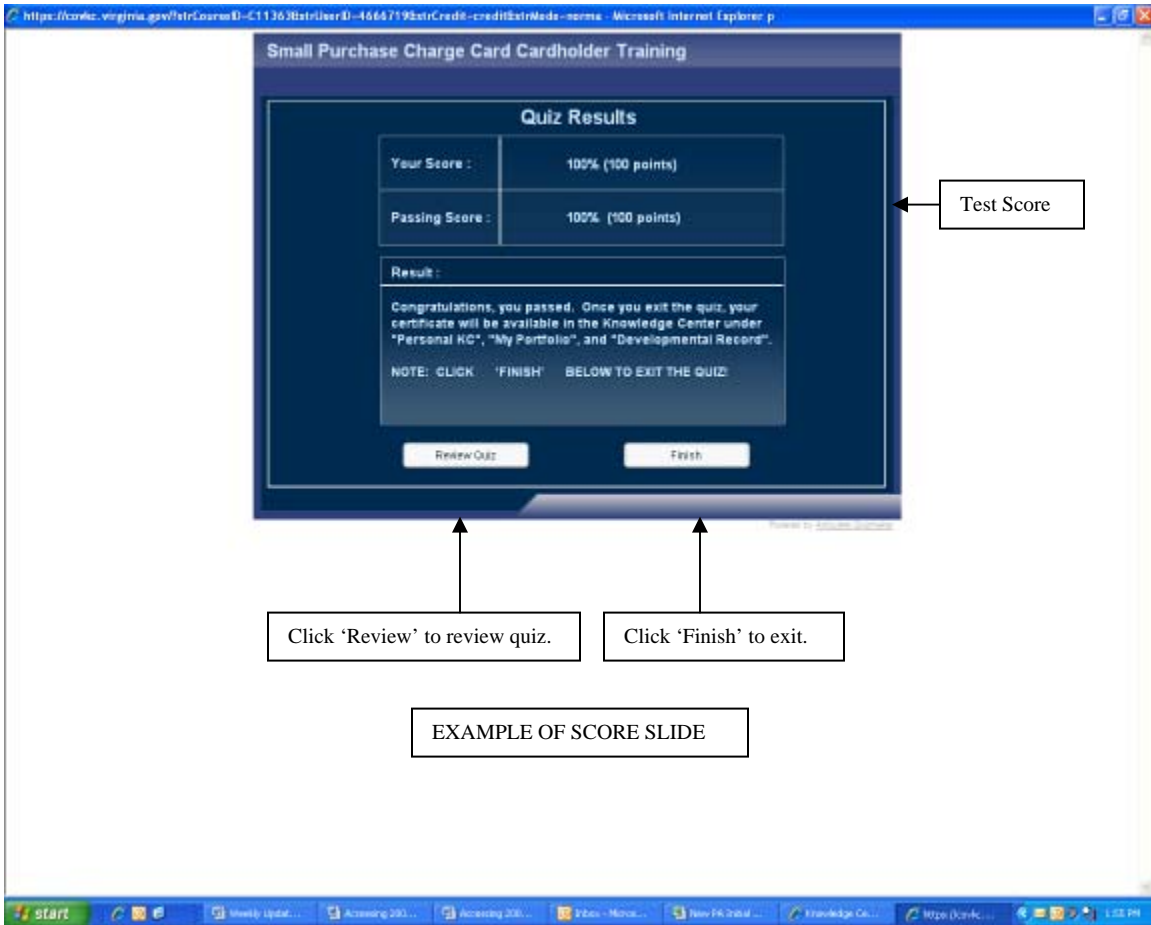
https://covkc.virginia.gov/?strCourseID=C11363&strUserID=4666719&strCredit=credit&strMode=norma - Microsoft Internet Explorer p

Small Purchase Charge Card Cardholder Training

Quiz Results

| Your Score : | 100% (100 points) |
|---|---|
| Passing Score : | 100% (100 points) |

Result :

Congratulations, you passed. Once you exit the quiz, your certificate will be available in the Knowledge Center under "Personal KC", "My Portfolio", and "Developmental Record".

NOTE: CLICK 'FINISH' BELOW TO EXIT THE QUIZ!

Review Quiz

Finish

Powered by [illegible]

Test Score

Click 'Review' to review quiz.

Click 'Finish' to exit.

EXAMPLE OF SCORE SLIDE

start

Weekly Updat...

Accessing 200...

Accessing 200...

Inbox - Micros...

New PA Initial ...

Knowledge Ce...

https://covkc...

1:55 PM